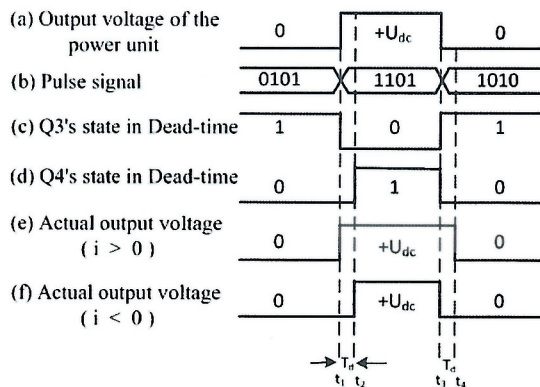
(a) Output voltage of the power unit
0
$+U_{dc}$
0

(b) Pulse signal
0101
1101
1010

(c) Q3's state in Dead-time
1
0
1

(d) Q4's state in Dead-time
0
1
0

(e) Actual output voltage ( i > 0 )
0
$+U_{dc}$
0

(f) Actual output voltage ( i < 0 )
0
$+U_{dc}$
0

$T_d$
$t_1$ $t_2$
$T_d$
$t_3$ $t_4$